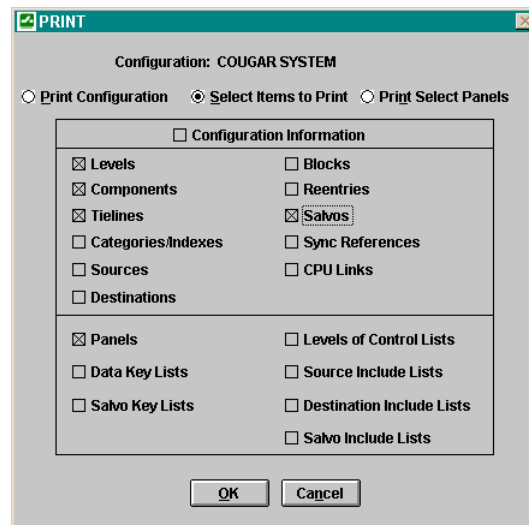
PRINT

Configuration: COUGAR SYSTEM

○ Print Configuration ◉ Select Items to Print ○ Print Select Panels

☐ Configuration Information

☒ Levels
☒ Components
☒ Tielines
☐ Categories/Indexes
☐ Sources
☐ Destinations

☐ Blocks
☐ Reentries
☒ Salvos
☐ Sync References
☐ CPU Links

☒ Panels
☐ Data Key Lists
☐ Salvo Key Lists

☐ Levels of Control Lists
☐ Source Include Lists
☐ Destination Include Lists
☐ Salvo Include Lists

OK Cancel